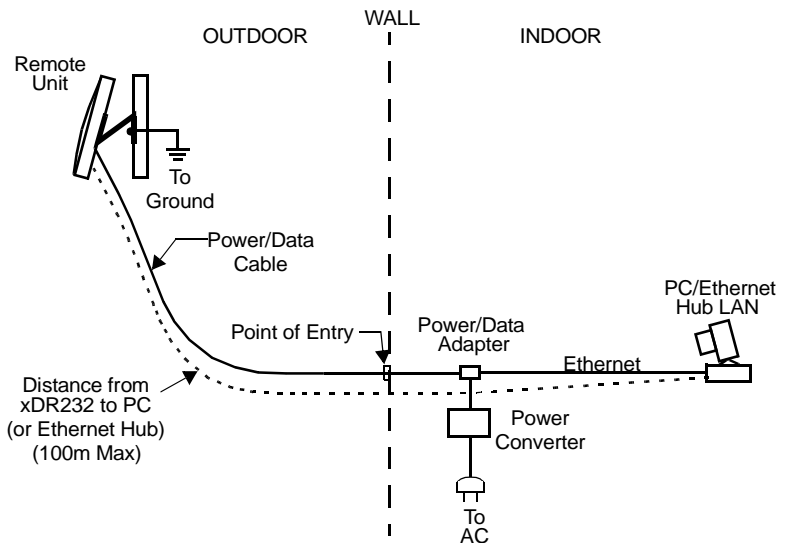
WALL

OUTDOOR

INDOOR

Remote Unit

To Ground

Power/Data Cable

PC/Ethernet Hub LAN

Point of Entry

Power/Data Adapter

Ethernet

Distance from xDR232 to PC (or Ethernet Hub) (100m Max)

Power Converter

To AC